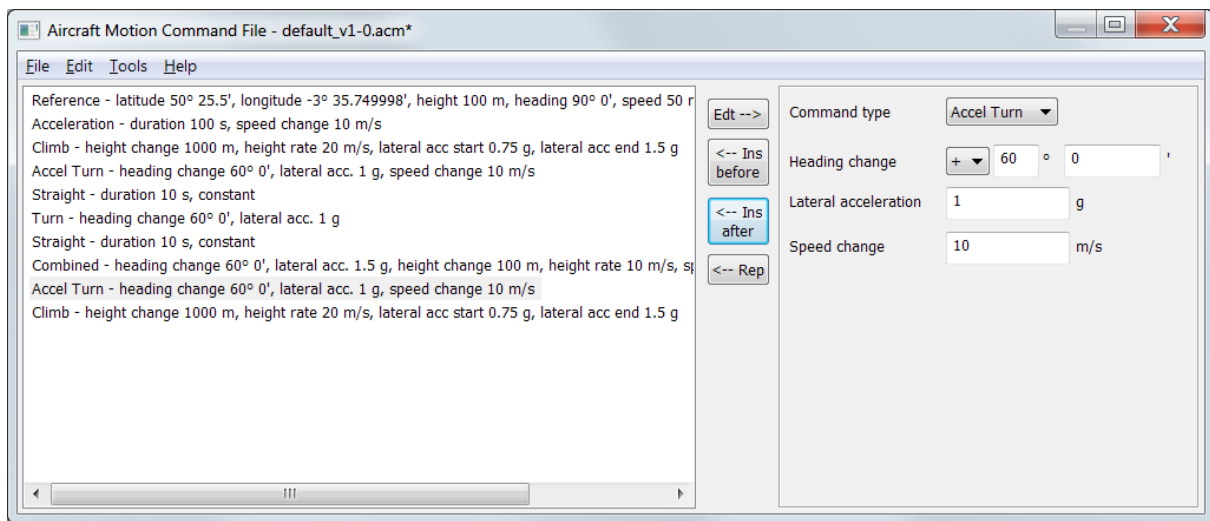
Aircraft Motion Command File - default_v1-0.acm*

File Edit Tools Help

Reference - latitude 50° 25.5', longitude -3° 35.749998', height 100 m, heading 90° 0', speed 50 r
Acceleration - duration 100 s, speed change 10 m/s
Climb - height change 1000 m, height rate 20 m/s, lateral acc start 0.75 g, lateral acc end 1.5 g
Accel Turn - heading change 60° 0', lateral acc. 1 g, speed change 10 m/s
Straight - duration 10 s, constant
Turn - heading change 60° 0', lateral acc. 1 g
Straight - duration 10 s, constant
Combined - heading change 60° 0', lateral acc. 1.5 g, height change 100 m, height rate 10 m/s, sp
Accel Turn - heading change 60° 0', lateral acc. 1 g, speed change 10 m/s
Climb - height change 1000 m, height rate 20 m/s, lateral acc start 0.75 g, lateral acc end 1.5 g

Edt -->
<-- Ins before
<-- Ins after
<-- Rep

Command type Accel Turn
Heading change + 60 ° 0 '
Lateral acceleration 1 g
Speed change 10 m/s